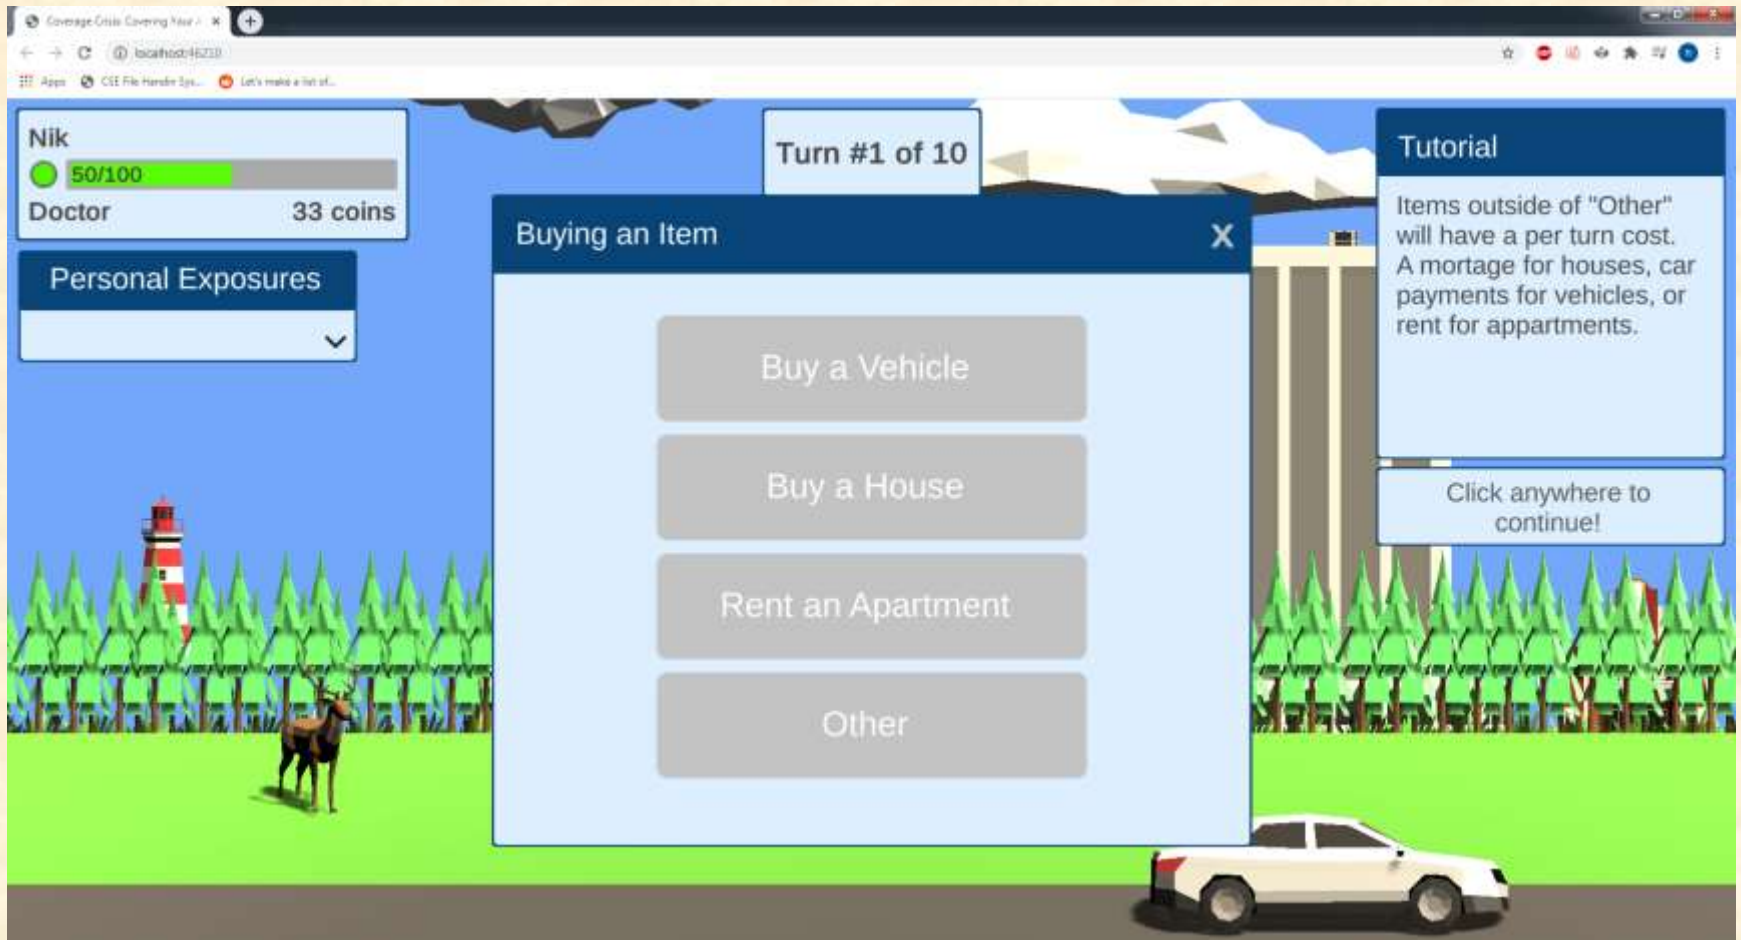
Coverage Crisis: Covering Your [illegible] ×

localhost:46210

Apps CSE File Handin Sys... Let's make a list of...

Nik
50/100
Doctor 33 coins

Personal Exposures

Turn #1 of 10

Buying an Item X

Buy a Vehicle

Buy a House

Rent an Apartment

Other

Tutorial

Items outside of "Other" will have a per turn cost. A mortage for houses, car payments for vehicles, or rent for appartments.

Click anywhere to continue!